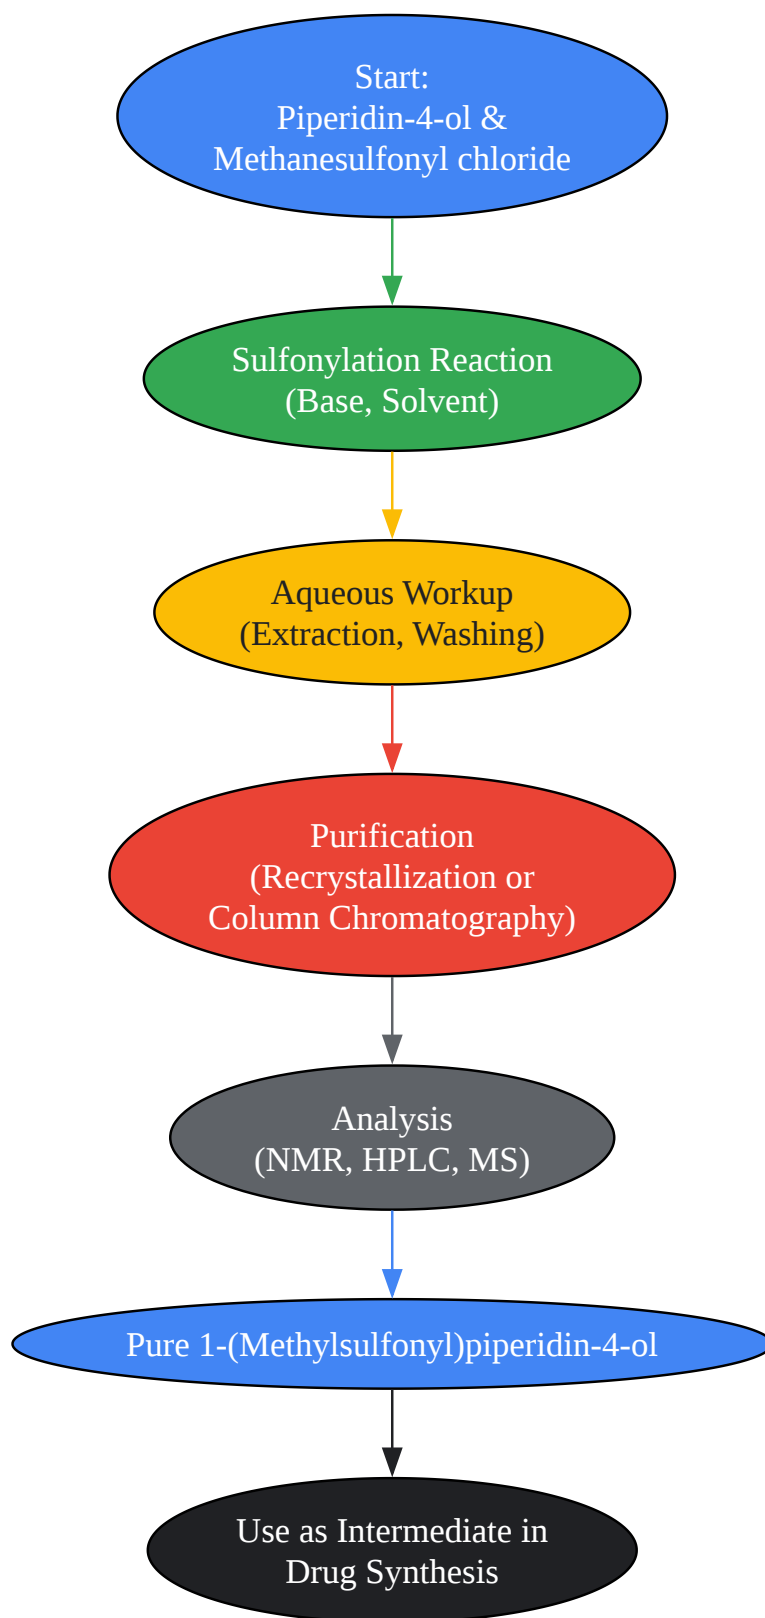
Start:
Piperidin-4-ol &
Methanesulfonyl chloride

Sulfonylation Reaction
(Base, Solvent)

Aqueous Workup
(Extraction, Washing)

Purification
(Recrystallization or
Column Chromatography)

Analysis
(NMR, HPLC, MS)

Pure 1-(Methylsulfonyl)piperidin-4-ol

Use as Intermediate in
Drug Synthesis